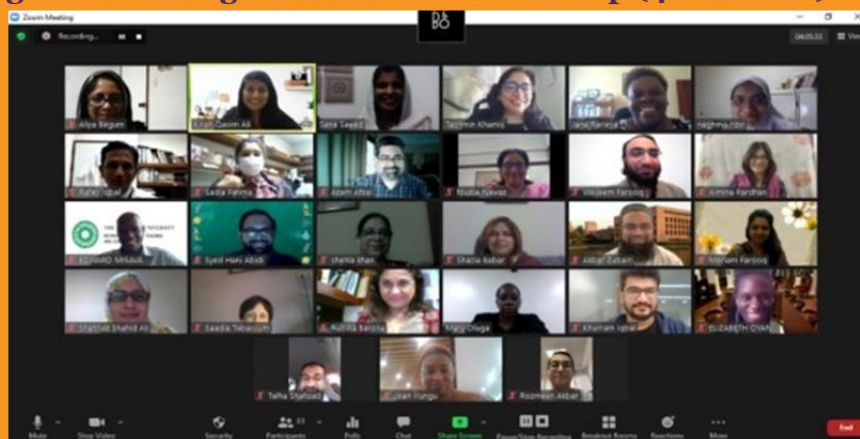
Zoom Meeting

Recording...

Aliya Begum
Kiran Qasim Ali
Sana Saeed
Tazmin Khamis
Jacqueline
Naghma
Rafaz Iqbal
Sadia Fatima
Azam Afzal
Nadia Nawaz
Waseem Farooq
Jumana Fardhan
EDWARD SHAAIR
Syed Hani Abidi
Shahla khan
Shazia Babar
Akbar Zubairi
Mariam Farooq
Shahnaz Shahid Ali
Saadia Tabassum
Rubina Barolia
Mary Oluga
Khurram Iqbal
ELIZABETH OYAN
Talha Shahzad
Jean Hunga
Rozmeen Akbar

Mute
Stop Video
Security
Participants
Polls
Chat
Share Screen
Pause/Stop Recording
Breakout Rooms
Reactions
More
End